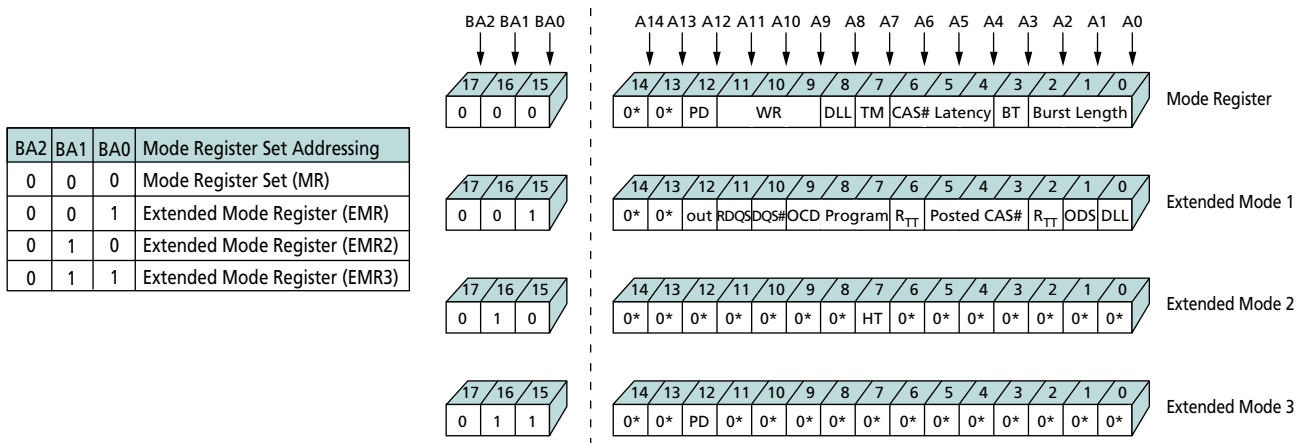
| BA2 | BA1 | BA0 | Mode Register Set Addressing |
|---|---|---|---|
| 0 | 0 | 0 | Mode Register Set (MR) |
| 0 | 0 | 1 | Extended Mode Register (EMR) |
| 0 | 1 | 0 | Extended Mode Register (EMR2) |
| 0 | 1 | 1 | Extended Mode Register (EMR3) |

BA2 BA1 BA0

A14 A13 A12 A11 A10 A9 A8 A7 A6 A5 A4 A3 A2 A1 A0

17 16 15
0 0 0

14 13 12 11 10 9 8 7 6 5 4 3 2 1 0
0* 0* PD WR DLL TM CAS# Latency BT Burst Length

Mode Register

17 16 15
0 0 1

14 13 12 11 10 9 8 7 6 5 4 3 2 1 0
0* 0* out RDQS DQS# OCD Program $R_{TT}$ Posted CAS# $R_{TT}$ ODS DLL

Extended Mode 1

17 16 15
0 1 0

14 13 12 11 10 9 8 7 6 5 4 3 2 1 0
0* 0* 0* 0* 0* 0* 0* HT 0* 0* 0* 0* 0* 0* 0*

Extended Mode 2

17 16 15
0 1 1

14 13 12 11 10 9 8 7 6 5 4 3 2 1 0
0* 0* PD 0* 0* 0* 0* 0* 0* 0* 0* 0* 0* 0* 0*

Extended Mode 3